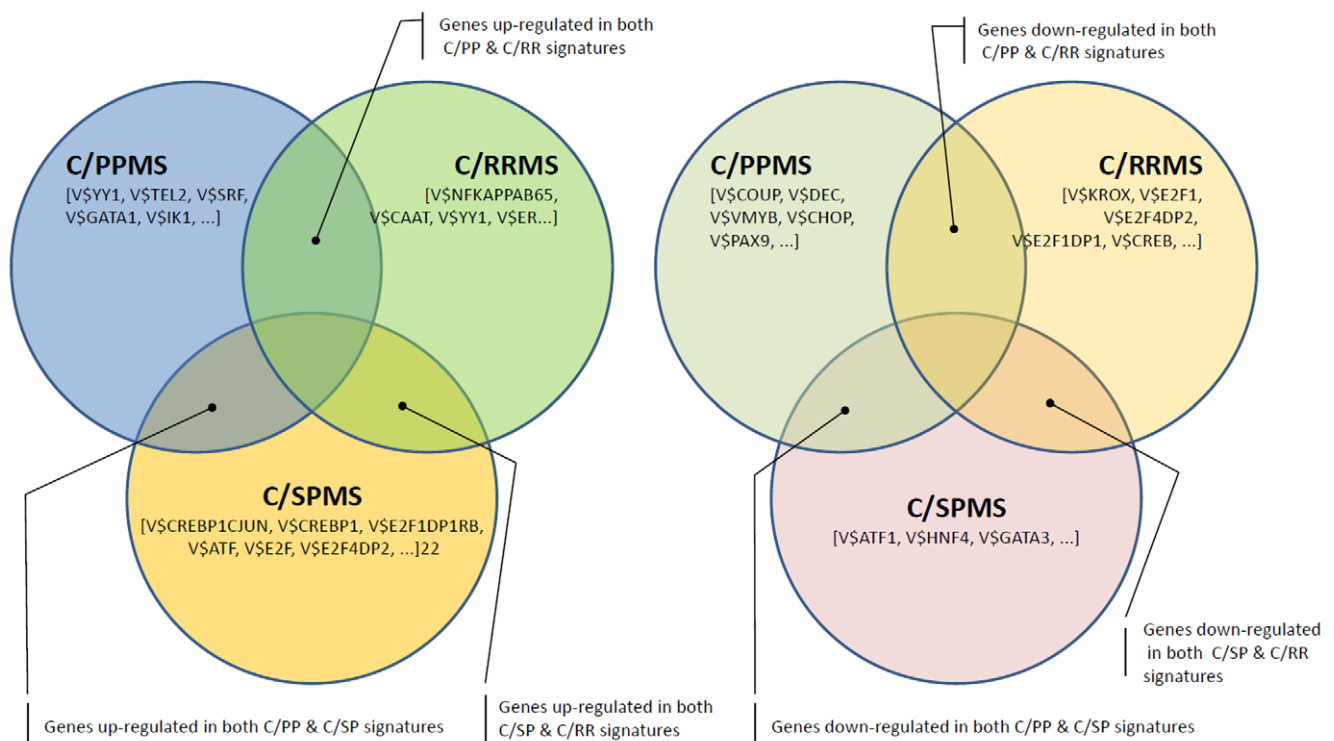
Genes up-regulated in both C/PP & C/RR signatures

C/PPMS
[V$YY1, V$TEL2, V$SRF, V$GATA1, V$IK1, ...]

C/RRMS
[V$NFKAPPAB65, V$CAAT, V$YY1, V$ER...]

C/SPMS
[V$CREBP1CJUN, V$CREBP1, V$E2F1DP1RB, V$ATF, V$E2F, V$E2F4DP2, ...]22

Genes up-regulated in both C/PP & C/SP signatures

Genes up-regulated in both C/SP & C/RR signatures

Genes down-regulated in both C/PP & C/RR signatures

C/PPMS
[V$COUP, V$DEC, V$VMYB, V$CHOP, V$PAX9, ...]

C/RRMS
[V$KROX, V$E2F1, V$E2F4DP2, V$E2F1DP1, V$CREB, ...]

C/SPMS
[V$ATF1, V$HNF4, V$GATA3, ...]

Genes down-regulated in both C/SP & C/RR signatures

Genes down-regulated in both C/PP & C/SP signatures